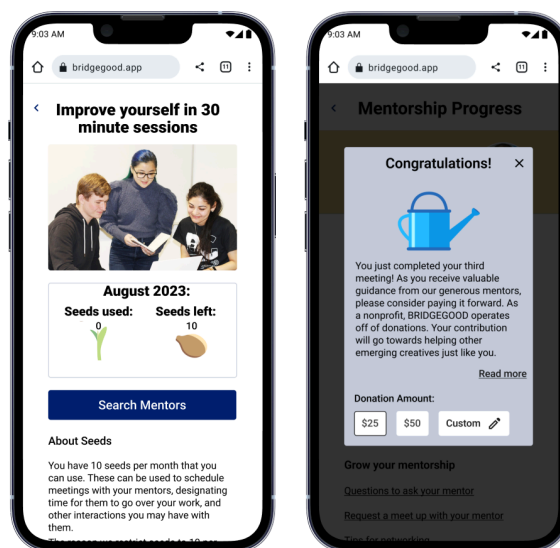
9:03 AM

bridgegood.app

11

‹

Improve yourself in 30 minute sessions

August 2023:

Seeds used:

0

Seeds left:

10

Search Mentors

About Seeds

You have 10 seeds per month that you can use. These can be used to schedule meetings with your mentors, designating time for them to go over your work, and other interactions you may have with them.

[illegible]

9:03 AM

bridgegood.app

11

‹

Mentorship Progress

Congratulations!

×

You just completed your third meeting! As you receive valuable guidance from our generous mentors, please consider paying it forward. As a nonprofit, BRIDGEGOOD operates off of donations. Your contribution will go towards helping other emerging creatives just like you.

Read more

Donation Amount:

$25

$50

Custom

Grow your mentorship

Questions to ask your mentor

Request a meet up with your mentor

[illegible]